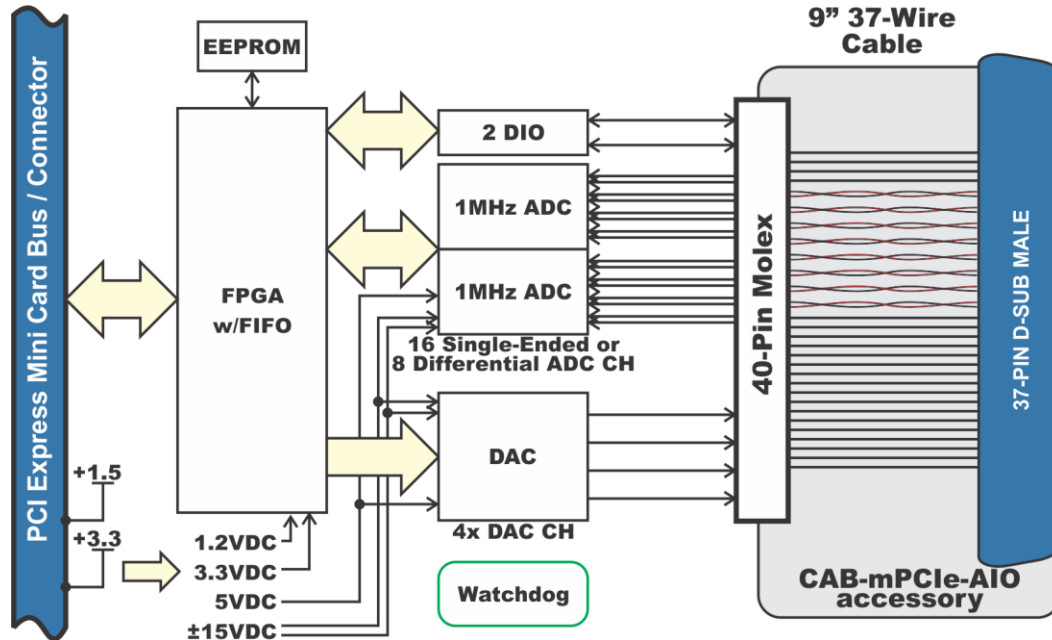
PCI Express Mini Card Bus / Connector

EEPROM

FPGA
w/FIFO

2 DIO

1MHz ADC

1MHz ADC

16 Single-Ended or
8 Differential ADC CH

DAC

4x DAC CH

Watchdog

+1.5

+3.3

1.2VDC
3.3VDC
5VDC
±15VDC

40-Pin Molex

9” 37-Wire
Cable

37-PIN D-SUB MALE

CAB-mPCIe-AIO
accessory